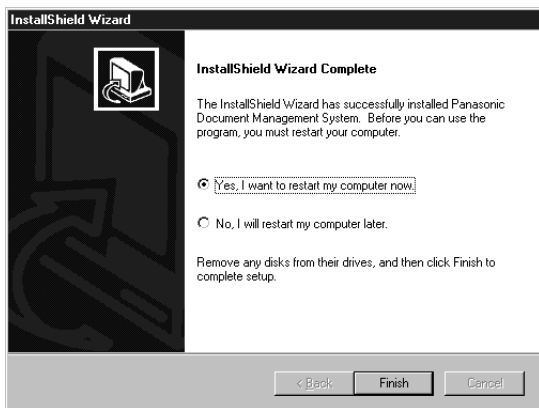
InstallShield Wizard

InstallShield Wizard Complete

The InstallShield Wizard has successfully installed Panasonic Document Management System. Before you can use the program, you must restart your computer.

Yes, I want to restart my computer now.

No, I will restart my computer later.

Remove any disks from their drives, and then click Finish to complete setup.

< Back

Finish

Cancel